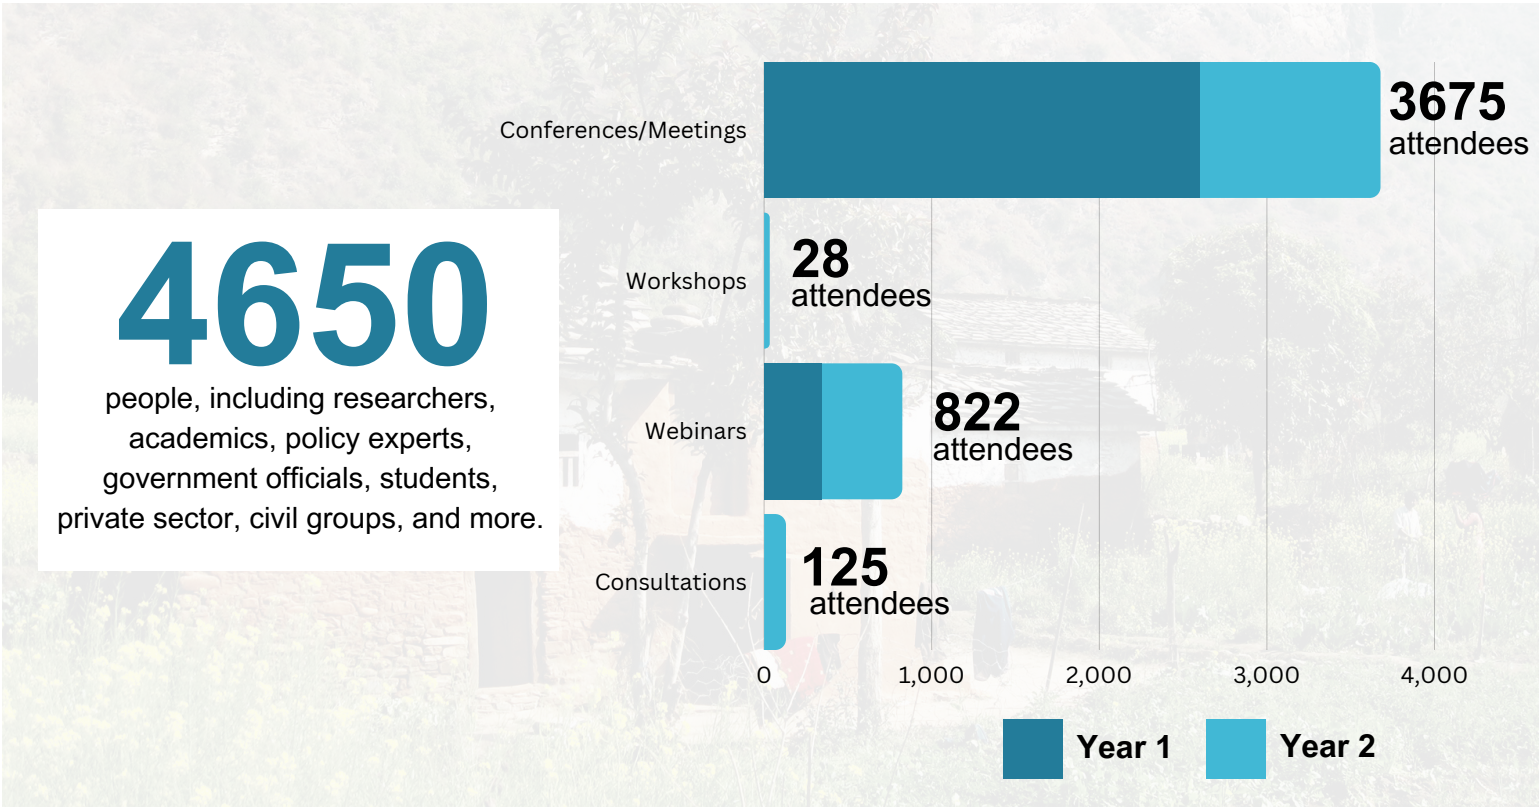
4650
people, including researchers, academics, policy experts, government officials, students, private sector, civil groups, and more.

Conferences/Meetings
3675 attendees

Workshops
28 attendees

Webinars
822 attendees

Consultations
125 attendees

0
1,000
2,000
3,000
4,000

Year 1
Year 2